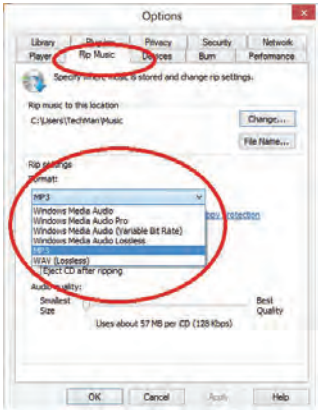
Options

Library
Plug-ins
Privacy
Security
Network
Player
Rip Music
Devices
Burn
Performance

Specify where music is stored and change rip settings.

Rip music to this location

C:\Users\TechMan\Music

Change...

File Name...

Rip settings

Format:

MP3

Windows Media Audio
Windows Media Audio Pro
Windows Media Audio (Variable Bit Rate)
Windows Media Audio Lossless
MP3
WAV (Lossless)

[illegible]py protection

Eject CD after ripping

Audio quality:

Smallest Size

Best Quality

Uses about 57 MB per CD (128 Kbps)

OK
Cancel
Apply
Help